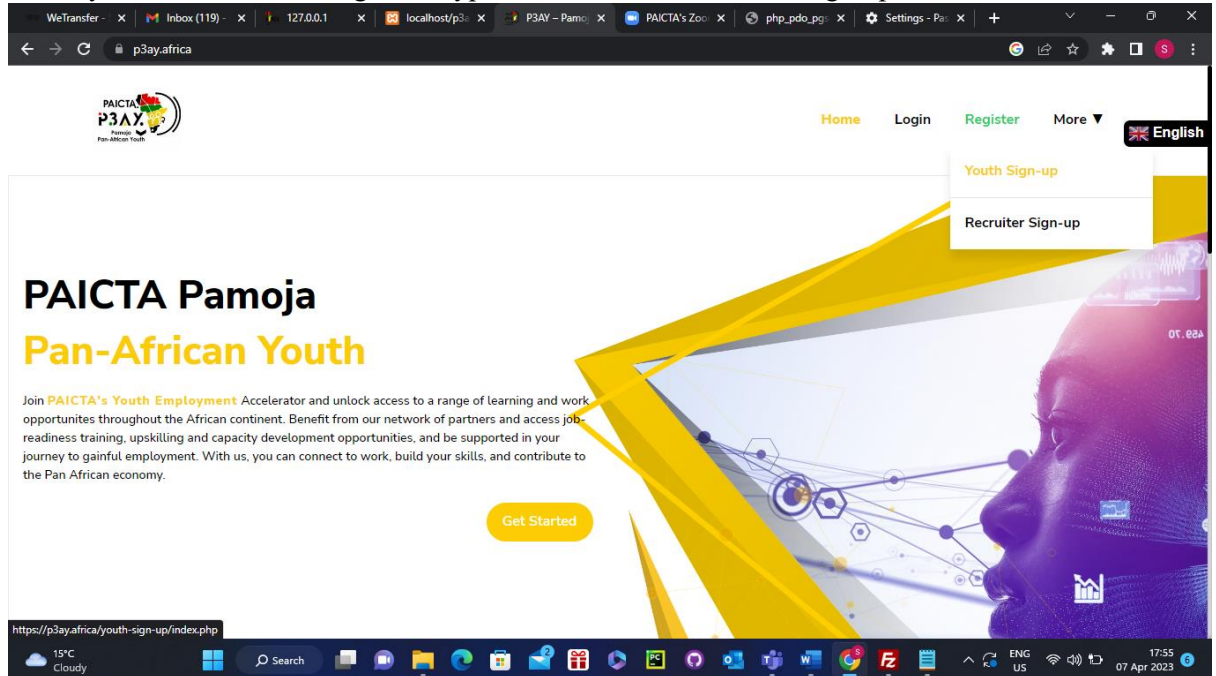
WeTransfer - ✕ | Inbox (119) - ✕ | 127.0.0.1 ✕ | localhost/p3a ✕ | P3AY – Pamo ✕ | PAICTA's Zoo ✕ | php_pdo_pg ✕ | Settings - Pas ✕ | +

p3ay.africa

PAICTA P3AY Pamoja Pan-African Youth

Home Login Register More ▼

English

Youth Sign-up

Recruiter Sign-up

PAICTA Pamoja

Pan-African Youth

Join PAICTA's Youth Employment Accelerator and unlock access to a range of learning and work opportunites throughout the African continent. Benefit from our network of partners and access job-readiness training, upskilling and capacity development opportunities, and be supported in your journey to gainful employment. With us, you can connect to work, build your skills, and contribute to the Pan African economy.

Get Started

459.70

https://p3ay.africa/youth-sign-up/index.php

15°C Cloudy

Search

ENG US

17:55 07 Apr 2023

6